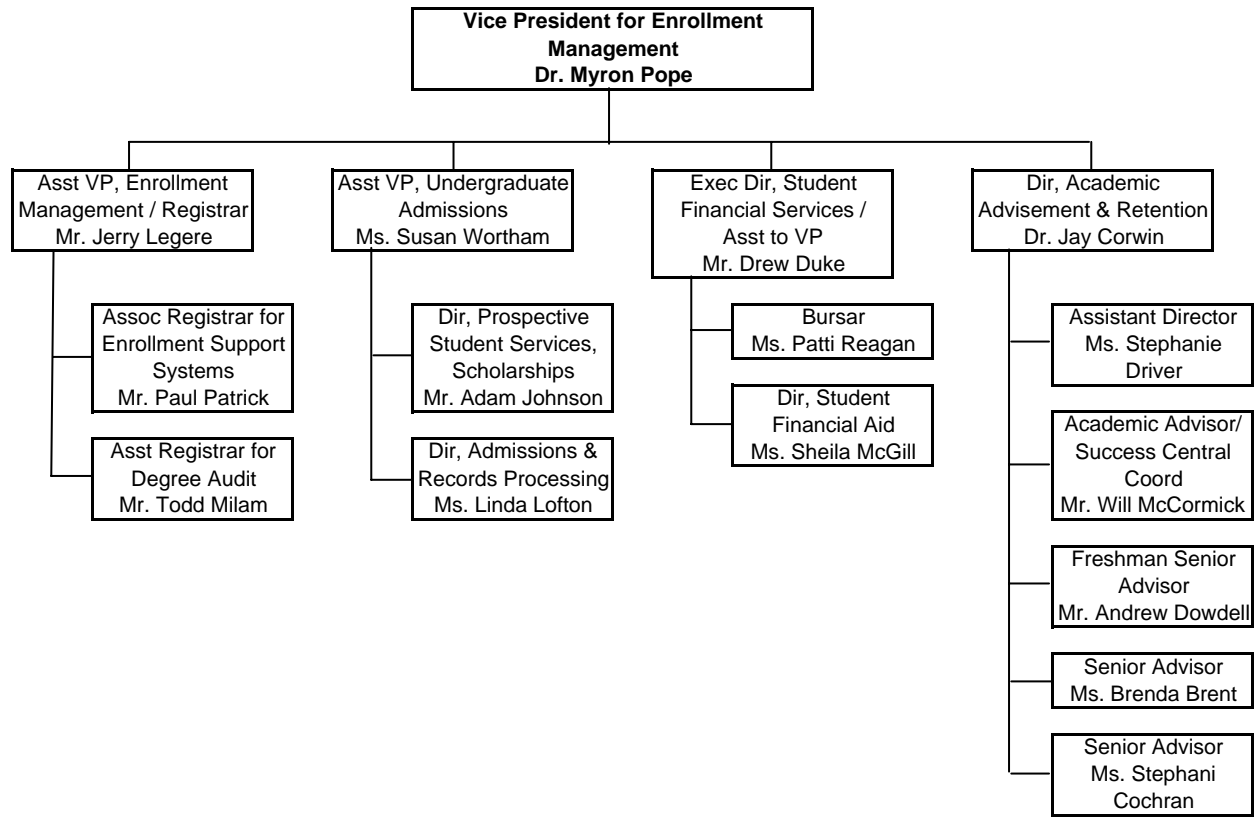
Vice President for Enrollment Management
Dr. Myron Pope

Asst VP, Enrollment Management / Registrar
Mr. Jerry Legere

Assoc Registrar for Enrollment Support Systems
Mr. Paul Patrick

Asst Registrar for Degree Audit
Mr. Todd Milam

Asst VP, Undergraduate Admissions
Ms. Susan Wortham

Dir, Prospective Student Services, Scholarships
Mr. Adam Johnson

Dir, Admissions & Records Processing
Ms. Linda Lofton

Exec Dir, Student Financial Services / Asst to VP
Mr. Drew Duke

Bursar
Ms. Patti Reagan

Dir, Student Financial Aid
Ms. Sheila McGill

Dir, Academic Advisement & Retention
Dr. Jay Corwin

Assistant Director
Ms. Stephanie Driver

Academic Advisor/ Success Central Coord
Mr. Will McCormick

Freshman Senior Advisor
Mr. Andrew Dowdell

Senior Advisor
Ms. Brenda Brent

Senior Advisor
Ms. Stephani Cochran